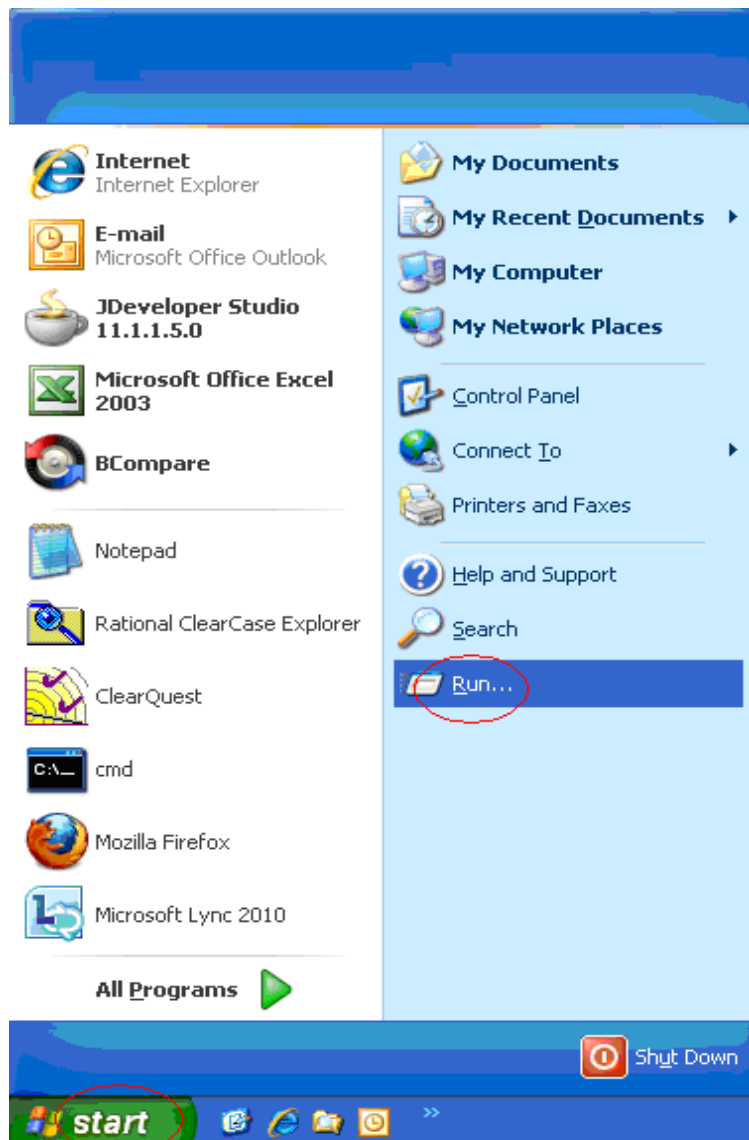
Internet
Internet Explorer

E-mail
Microsoft Office Outlook

JDeveloper Studio 11.1.1.5.0

Microsoft Office Excel 2003

BCompare

Notepad

Rational ClearCase Explorer

ClearQuest

C:\_

cmd

Mozilla Firefox

Microsoft Lync 2010

All Programs

My Documents

My Recent Documents

My Computer

My Network Places

Control Panel

Connect To

Printers and Faxes

Help and Support

Search

Run...

Shut Down

start